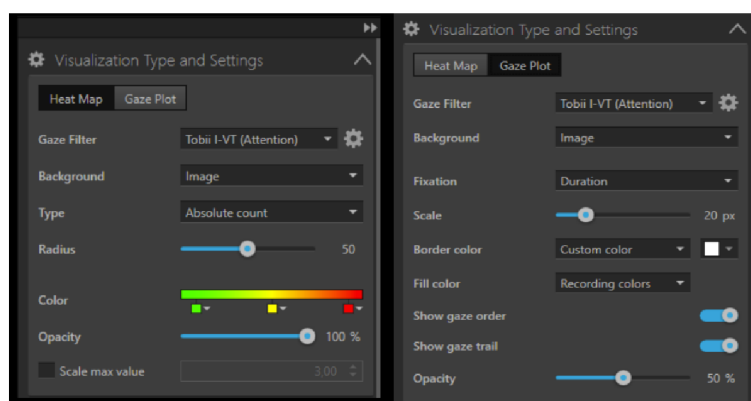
Visualization Type and Settings

Heat Map | Gaze Plot

Gaze Filter | Tobii I-VT (Attention)

Background | Image

Type | Absolute count

Radius | 50

Color

Opacity | 100 %

Scale max value | 3.00

Visualization Type and Settings

Heat Map | Gaze Plot

Gaze Filter | Tobii I-VT (Attention)

Background | Image

Fixation | Duration

Scale | 20 px

Border color | Custom color

Fill color | Recording colors

Show gaze order

Show gaze trail

Opacity | 50 %